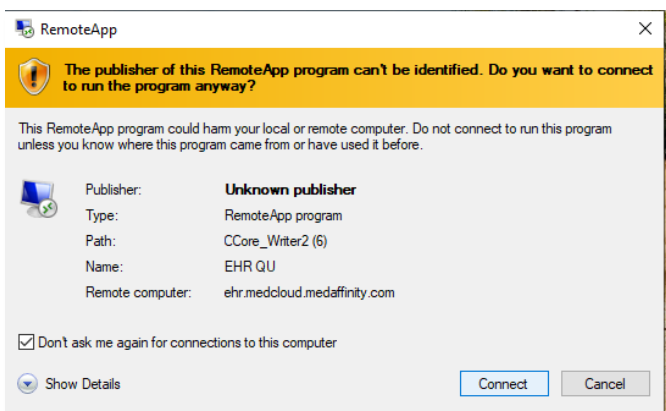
RemoteApp

The publisher of this RemoteApp program can't be identified. Do you want to connect to run the program anyway?

This RemoteApp program could harm your local or remote computer. Do not connect to run this program unless you know where this program came from or have used it before.

| Publisher: | Unknown publisher |
|---|---|
| Type: | RemoteApp program |
| Path: | CCore_Writer2 (6) |
| Name: | EHR QU |
| Remote computer: | ehr.medcloud.medaffinity.com |

Don't ask me again for connections to this computer

Show Details

Connect

Cancel